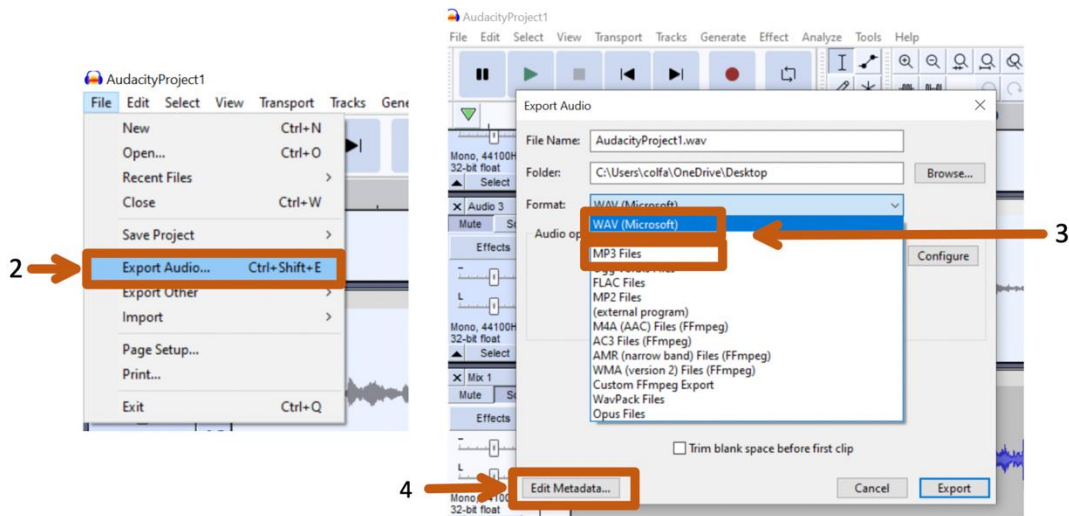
AudacityProject1
File Edit Select View Transport Tracks Gene
New Ctrl+N
Open... Ctrl+O
Recent Files >
Close Ctrl+W
Save Project >
2
Export Audio... Ctrl+Shift+E
Export Other >
Import >
Page Setup...
Print...
Exit Ctrl+Q

AudacityProject1
File Edit Select View Transport Tracks Generate Effect Analyze Tools Help
Mono, 44100H
32-bit float
Select
Audio 3
Mute
Effects
Mono, 44100H
32-bit float
Select
Mix 1
Mute
Effects
Mono, 4410
32-bit float

Export Audio
File Name: AudacityProject1.wav
Folder: C:\Users\colfa\OneDrive\Desktop Browse...
Format: WAV (Microsoft)
Audio op
WAV (Microsoft)
3
MP3 Files
Ogg Vorbis Files
FLAC Files
MP2 Files
(external program)
M4A (AAC) Files (FFmpeg)
AC3 Files (FFmpeg)
AMR (narrow band) Files (FFmpeg)
WMA (version 2) Files (FFmpeg)
Custom FFmpeg Export
WavPack Files
Opus Files
Configure
Trim blank space before first clip
4
Edit Metadata...
Cancel
Export